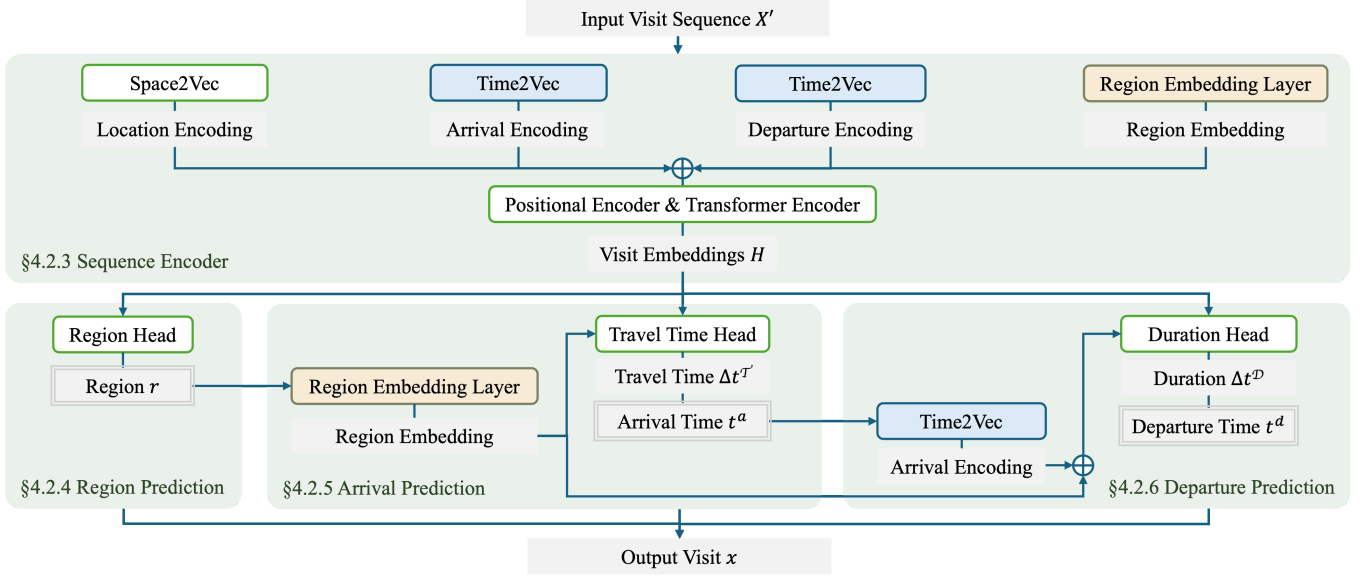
Input Visit Sequence $X'$

Space2Vec
Location Encoding

Time2Vec
Arrival Encoding

Time2Vec
Departure Encoding

Region Embedding Layer
Region Embedding

$\oplus$

Positional Encoder & Transformer Encoder

§4.2.3 Sequence Encoder

Visit Embeddings $H$

Region Head
Region $r$

§4.2.4 Region Prediction

Region Embedding Layer
Region Embedding

Travel Time Head
Travel Time $\Delta t^{\mathcal{T}}$
Arrival Time $t^a$

§4.2.5 Arrival Prediction

Time2Vec
Arrival Encoding

$\oplus$

Duration Head
Duration $\Delta t^{\mathcal{D}}$
Departure Time $t^d$

§4.2.6 Departure Prediction

Output Visit $x$